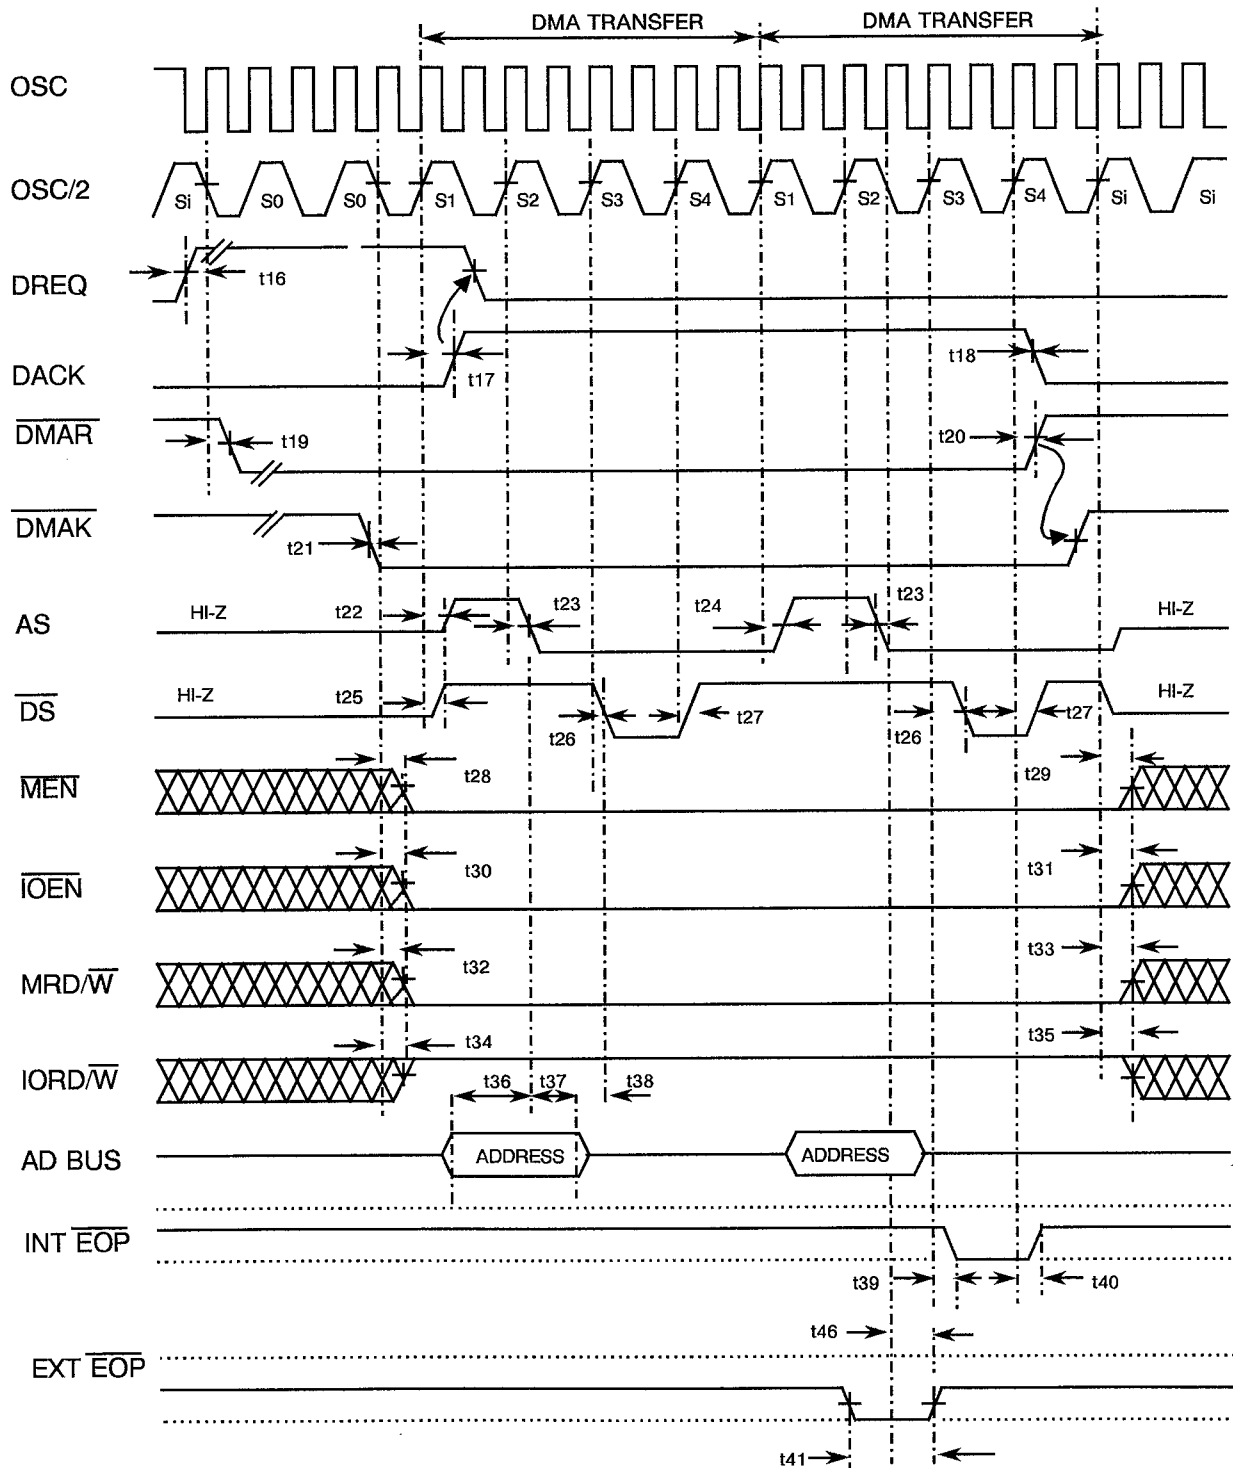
DMA TRANSFER
DMA TRANSFER

OSC

OSC/2
Si S0 S0 S1 S2 S3 S4 S1 S2 S3 S4 Si Si

DREQ
t16

DACK
t17
t18

$\overline{DMAR}$
t19
t20

$\overline{DMAK}$
t21

AS
HI-Z
t22
t23
t24
t23
HI-Z

$\overline{DS}$
HI-Z
t25
t26
t27
t26
t27
HI-Z

$\overline{MEN}$
t28
t29

$\overline{IOEN}$
t30
t31

MRD/$\overline{W}$
t32
t33

IORD/$\overline{W}$
t34
t35
t36 t37 t38

AD BUS
ADDRESS
ADDRESS

INT $\overline{EOP}$
t39
t40

t46

EXT $\overline{EOP}$

t41